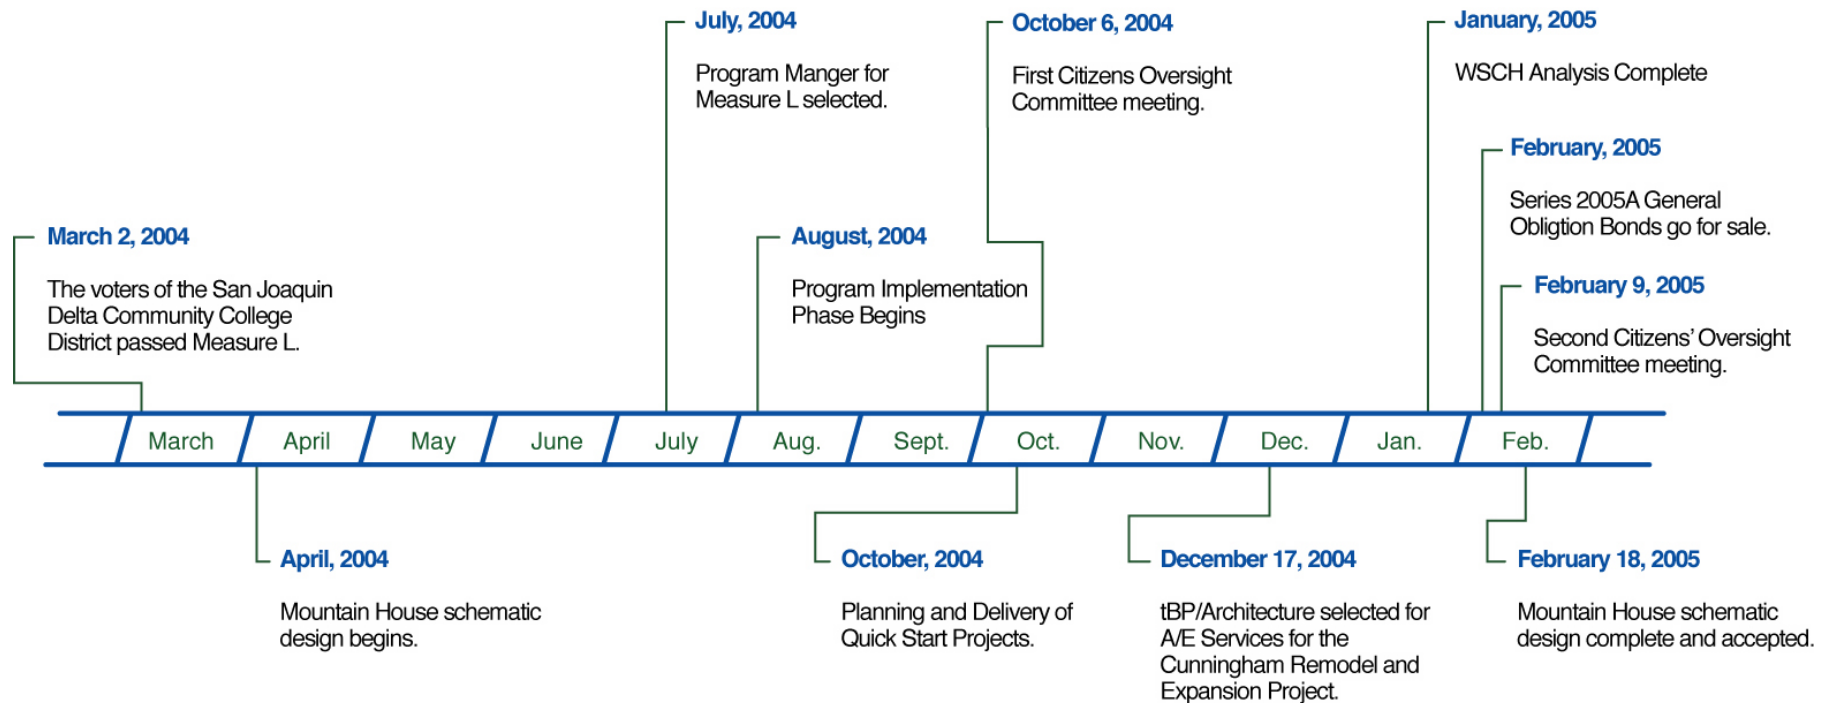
July, 2004

Program Manger for Measure L selected.

October 6, 2004

First Citizens Oversight Committee meeting.

January, 2005

WSCH Analysis Complete

February, 2005

Series 2005A General Obligtion Bonds go for sale.

March 2, 2004

The voters of the San Joaquin Delta Community College District passed Measure L.

August, 2004

Program Implementation Phase Begins

February 9, 2005

Second Citizens' Oversight Committee meeting.

March April May June July Aug. Sept. Oct. Nov. Dec. Jan. Feb.

April, 2004

Mountain House schematic design begins.

October, 2004

Planning and Delivery of Quick Start Projects.

December 17, 2004

tBP/Architecture selected for A/E Services for the Cunningham Remodel and Expansion Project.

February 18, 2005

Mountain House schematic design complete and accepted.